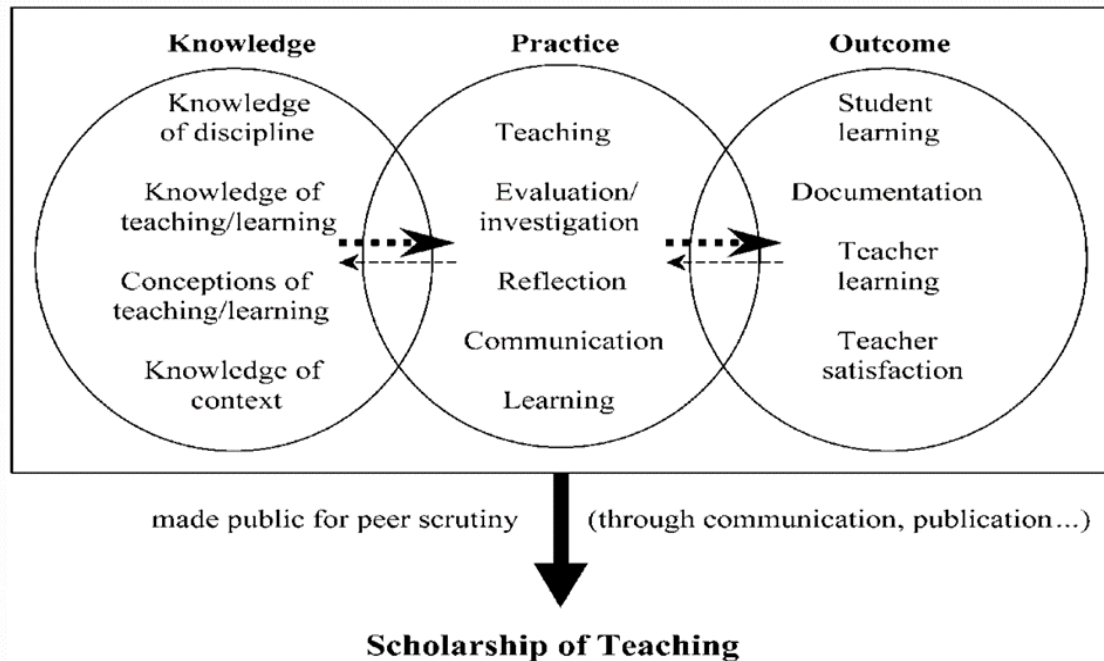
Knowledge

Knowledge of discipline

Knowledge of teaching/learning

Conceptions of teaching/learning

Knowledge of context

Practice

Teaching

Evaluation/ investigation

Reflection

Communication

Learning

Outcome

Student learning

Documentation

Teacher learning

Teacher satisfaction

made public for peer scrutiny

(through communication, publication...)

Scholarship of Teaching